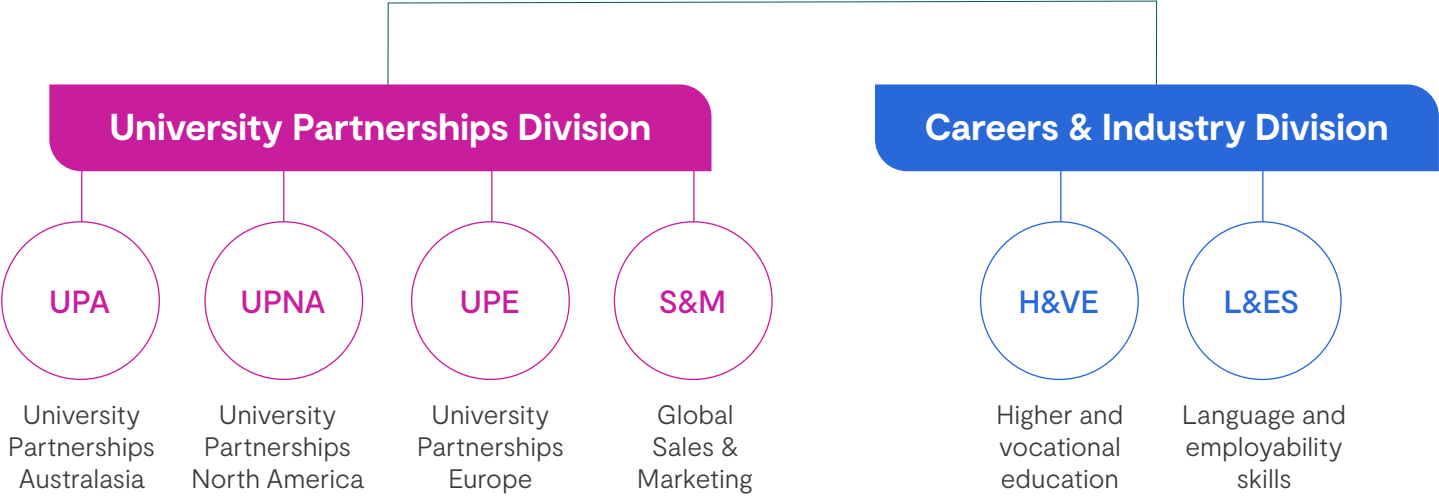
University Partnerships Division

Careers & Industry Division

UPA

University Partnerships Australasia

UPNA

University Partnerships North America

UPE

University Partnerships Europe

S&M

Global Sales & Marketing

H&VE

Higher and vocational education

L&ES

Language and employability skills